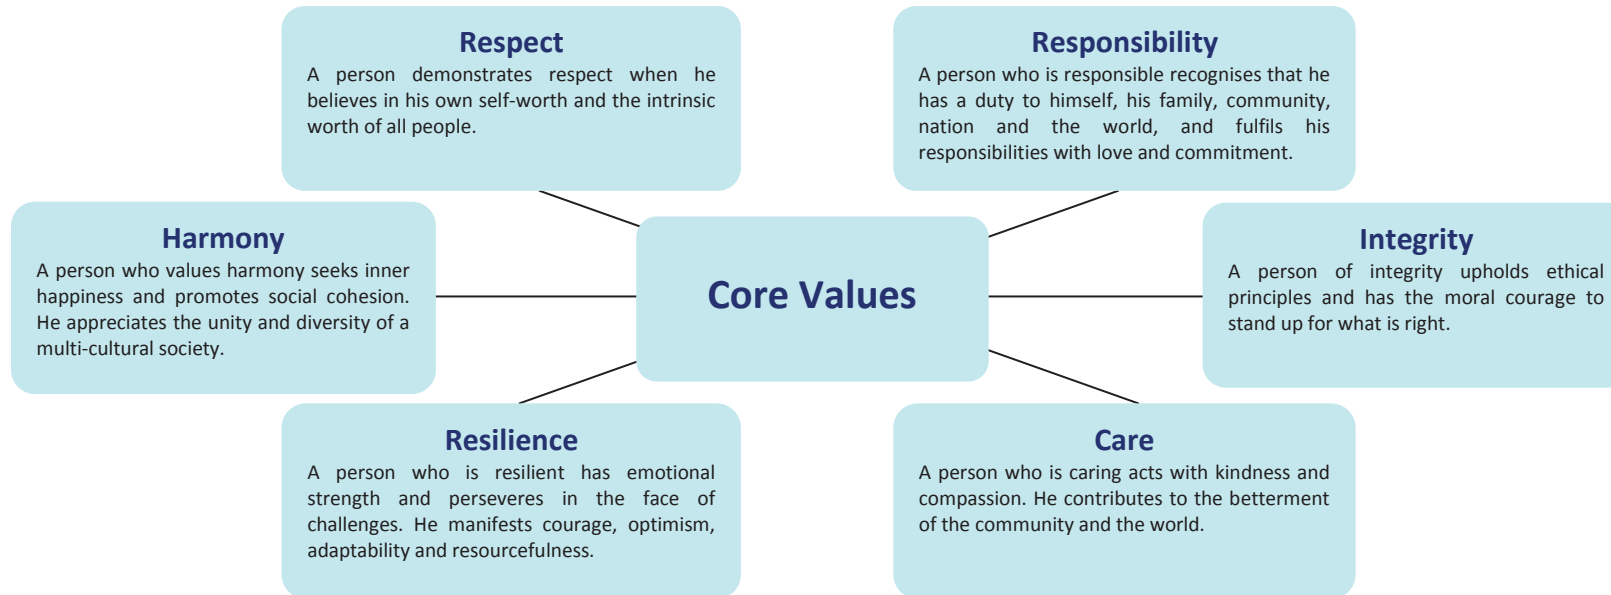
Respect
A person demonstrates respect when he believes in his own self-worth and the intrinsic worth of all people.

Responsibility
A person who is responsible recognises that he has a duty to himself, his family, community, nation and the world, and fulfils his responsibilities with love and commitment.

Harmony
A person who values harmony seeks inner happiness and promotes social cohesion. He appreciates the unity and diversity of a multi-cultural society.

Core Values

Integrity
A person of integrity upholds ethical principles and has the moral courage to stand up for what is right.

Resilience
A person who is resilient has emotional strength and perseveres in the face of challenges. He manifests courage, optimism, adaptability and resourcefulness.

Care
A person who is caring acts with kindness and compassion. He contributes to the betterment of the community and the world.